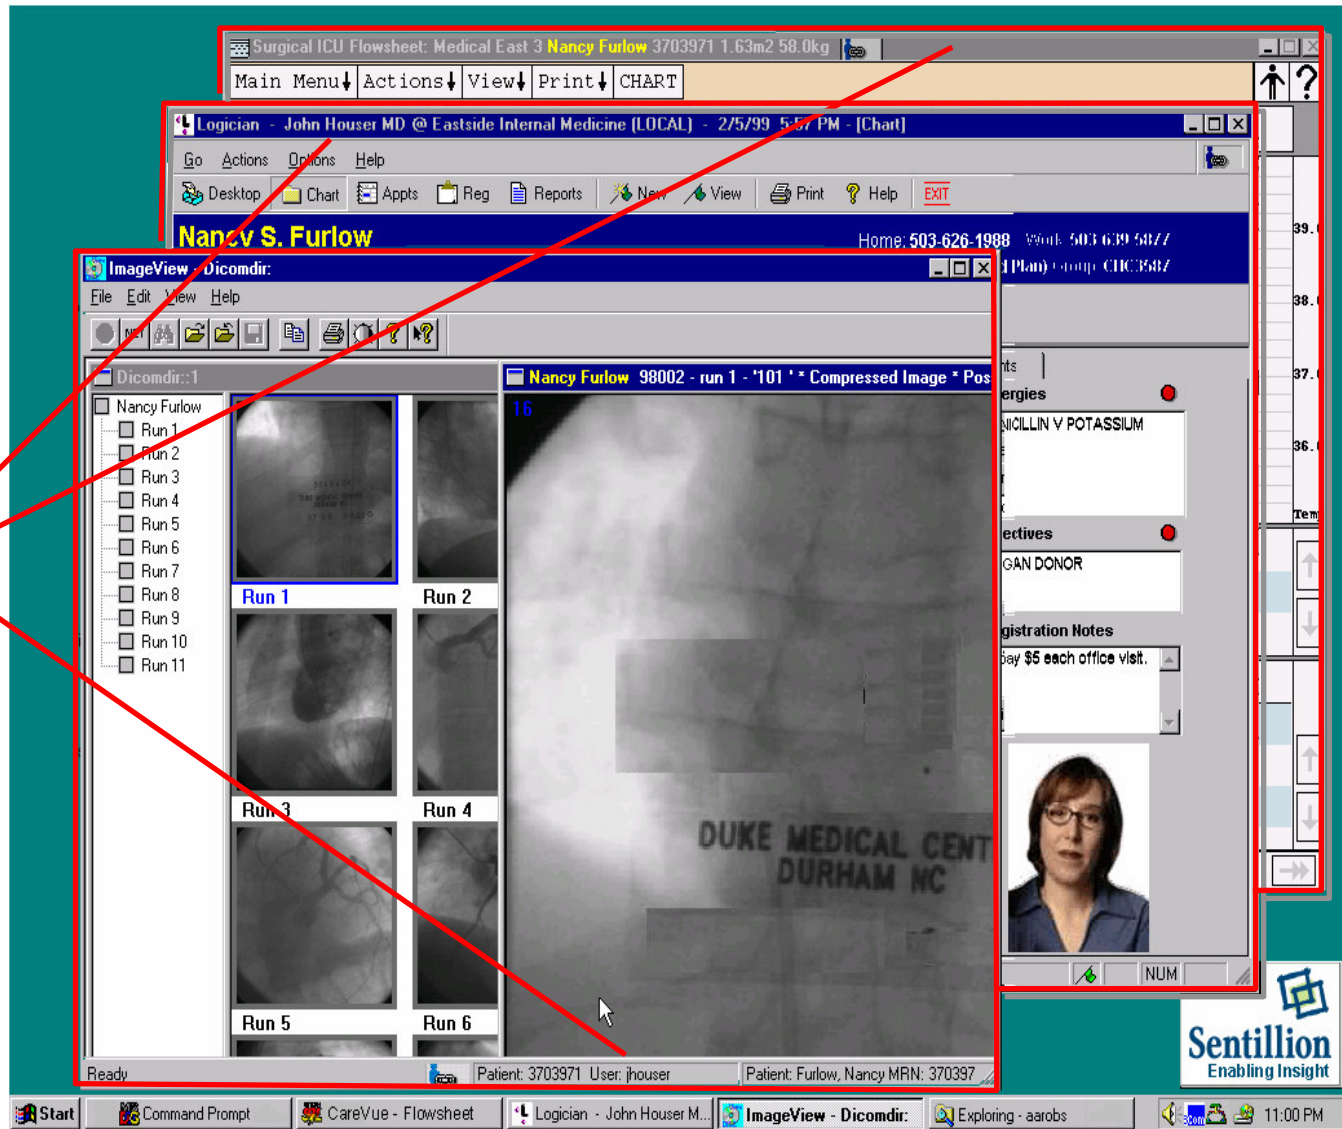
Surgical ICU Flowsheet: Medical East 3 Nancy Furlow 3703971 1.63m2 58.0kg

Main Menu↓ Actions↓ View↓ Print↓ CHART

Logician - John Houser MD @ Eastside Internal Medicine (LOCAL) - 2/5/99 5:57 PM - [Chart]

Go Actions Options Help

Desktop Chart Appts Reg Reports New View Print Help EXIT

Nancy S. Furlow

Home: 503-626-1988 Work: 503 639 5877

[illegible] Plan) Group: CHC3587

39.

38.

37.

36.

Tem

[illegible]nts

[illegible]ergies

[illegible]NICILLIN V POTASSIUM

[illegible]ectives

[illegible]GAN DONOR

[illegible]gistration Notes

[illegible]ay $5 each office visit.

NUM

ImageView - Dicomdir:

File Edit View Help

Dicomdir::1

Nancy Furlow
Run 1
Run 2
Run 3
Run 4
Run 5
Run 6
Run 7
Run 8
Run 9
Run 10
Run 11

Run 1 Run 2
Run 3 Run 4
Run 5 Run 6

Nancy Furlow 98002 - run 1 - '101 ' * Compressed Image * Pos

16

DUKE MEDICAL CENT
DURHAM NC

Ready

Patient: 3703971 User: jhouser

Patient: Furlow, Nancy MRN: 370397

Sentillion
Enabling Insight

Start Command Prompt CareVue - Flowsheet Logician - John Houser M... ImageView - Dicomdir: Exploring - aarobs 11:00 PM